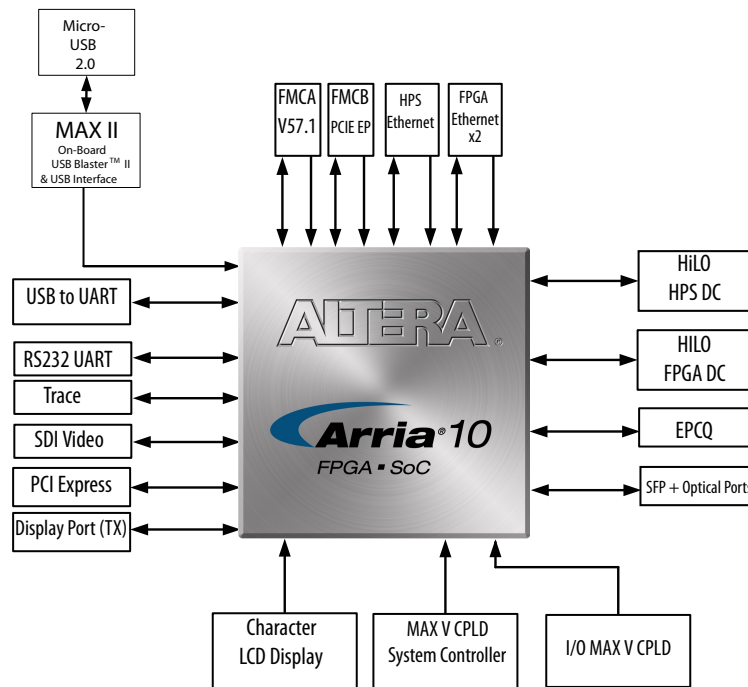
Micro-USB 2.0

MAX II
On-Board USB Blaster™ II & USB Interface

FMCA V57.1

FMCB PCIE EP

HPS Ethernet

FPGA Ethernet x2

HiLO HPS DC

HILO FPGA DC

EPCQ

SFP + Optical Ports

USB to UART

RS232 UART

Trace

SDI Video

PCI Express

Display Port (TX)

ALTERA

Arria 10
FPGA ▪ SoC

Character LCD Display

MAX V CPLD System Controller

I/O MAX V CPLD